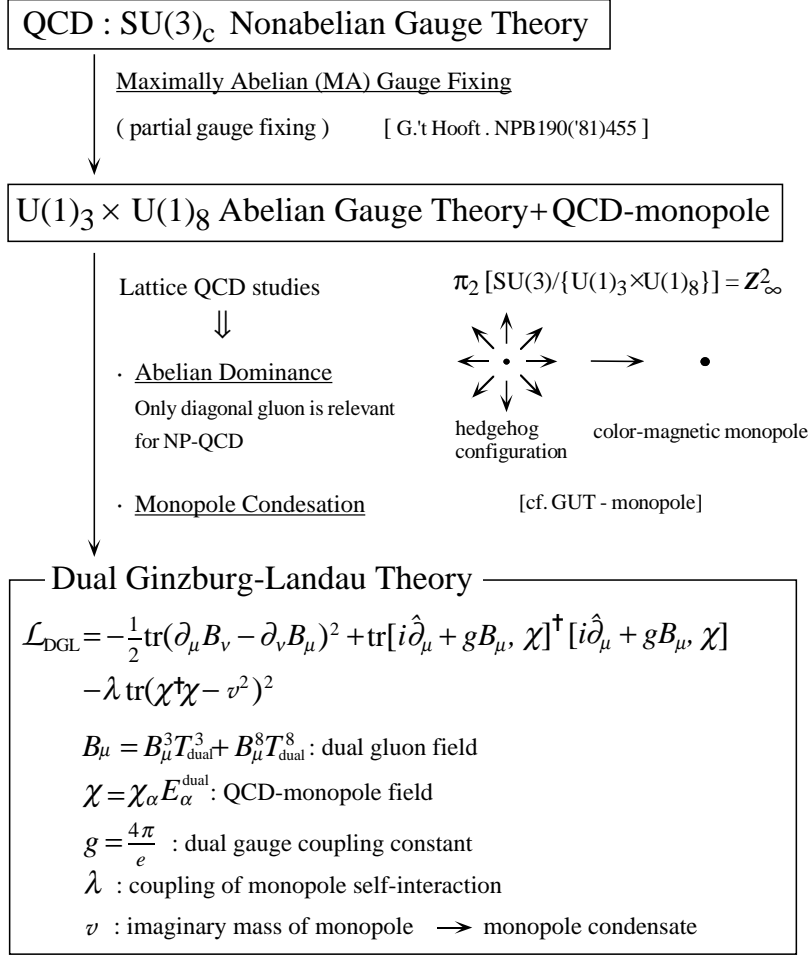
QCD : $SU(3)_c$ Nonabelian Gauge Theory

Maximally Abelian (MA) Gauge Fixing

( partial gauge fixing ) [ G.'t Hooft . NPB190('81)455 ]

$U(1)_3 \times U(1)_8$ Abelian Gauge Theory+QCD-monopole

Lattice QCD studies

$\Downarrow$

· Abelian Dominance

Only diagonal gluon is relevant for NP-QCD

· Monopole Condesation

$\pi_2 [SU(3)/\{U(1)_3 \times U(1)_8\}] = \mathbf{Z}^2_\infty$

hedgehog configuration

color-magnetic monopole

[cf. GUT - monopole]

Dual Ginzburg-Landau Theory

$\mathcal{L}_{DGL} = -\frac{1}{2}\mathrm{tr}(\partial_\mu B_\nu - \partial_\nu B_\mu)^2 + \mathrm{tr}[i\hat{\partial}_\mu + gB_\mu, \chi]^\dagger [i\hat{\partial}_\mu + gB_\mu, \chi]$
$-\lambda\, \mathrm{tr}(\chi^\dagger\chi - v^2)^2$

$B_\mu = B^3_\mu T^3_{dual} + B^8_\mu T^8_{dual}$ : dual gluon field

$\chi = \chi_\alpha E^{dual}_\alpha$ : QCD-monopole field

$g = \frac{4\pi}{e}$ : dual gauge coupling constant

$\lambda$ : coupling of monopole self-interaction

$v$ : imaginary mass of monopole $\rightarrow$ monopole condensate